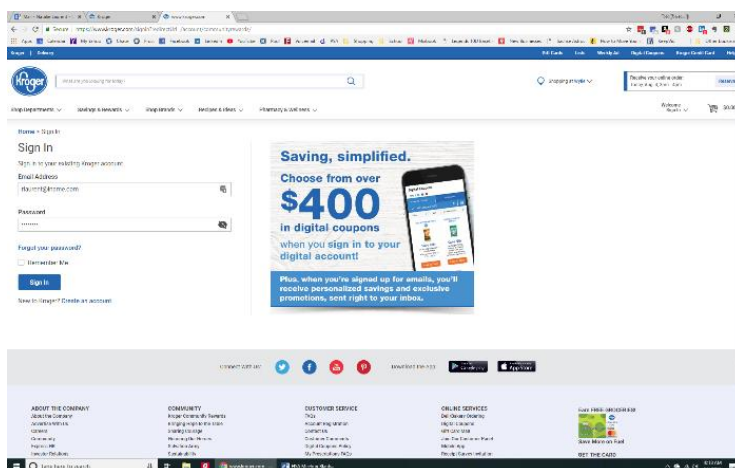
Kroger

Home > Sign In

Sign In

Sign in to your existing Kroger account

Email Address

Password

Forgot your password?

Remember Me

Sign In

New to Kroger? Create an account

Saving, simplified.

Choose from over

$400

in digital coupons

when you sign in to your digital account!

Plus, when you're signed up for emails, you'll receive personalized savings and exclusive promotions, sent right to your inbox.

ABOUT THE COMPANY

COMMUNITY

CUSTOMER SERVICE

ONLINE SERVICES

Save More on Fuel

GET THE CARD